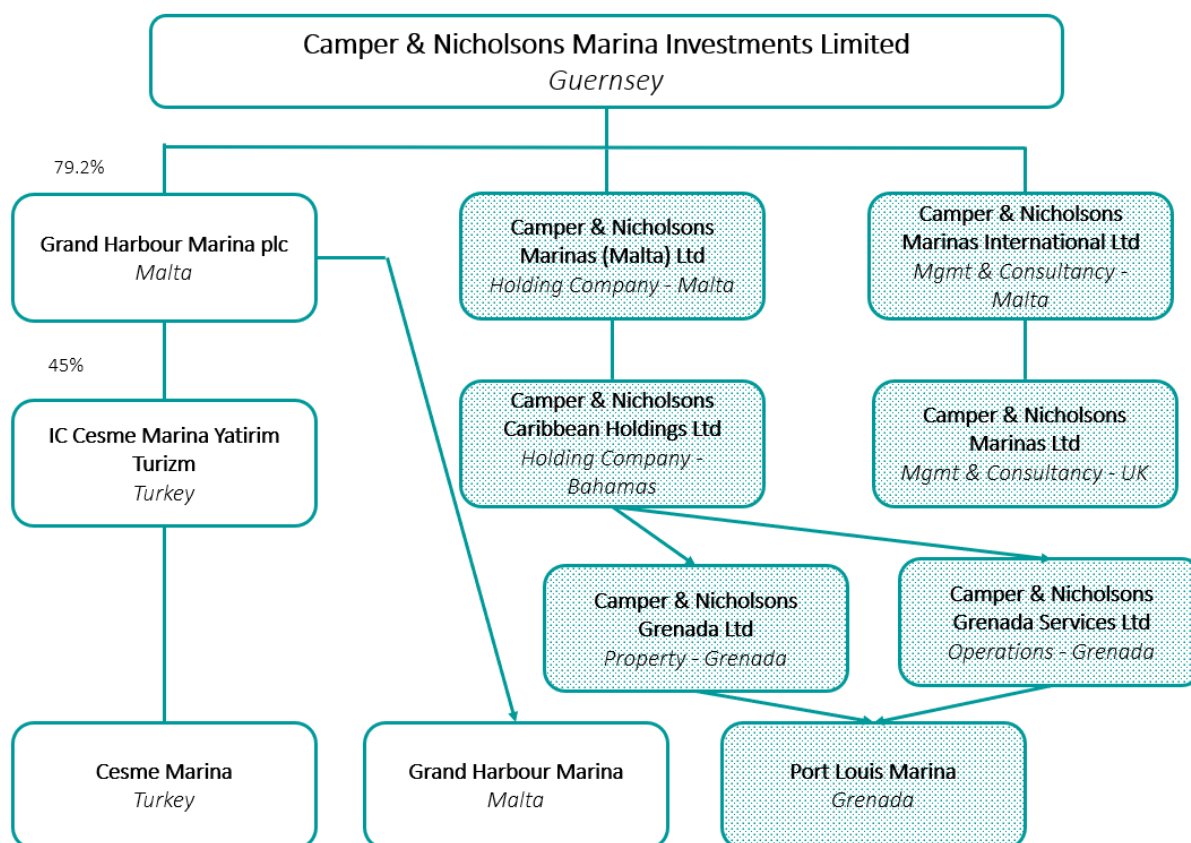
Camper & Nicholsons Marina Investments Limited
Guernsey

79.2%

Grand Harbour Marina plc
Malta

Camper & Nicholsons Marinas (Malta) Ltd
Holding Company - Malta

Camper & Nicholsons Marinas International Ltd
Mgmt & Consultancy - Malta

45%

IC Cesme Marina Yatirim Turizm
Turkey

Camper & Nicholsons Caribbean Holdings Ltd
Holding Company - Bahamas

Camper & Nicholsons Marinas Ltd
Mgmt & Consultancy - UK

Camper & Nicholsons Grenada Ltd
Property - Grenada

Camper & Nicholsons Grenada Services Ltd
Operations - Grenada

Cesme Marina
Turkey

Grand Harbour Marina
Malta

Port Louis Marina
Grenada